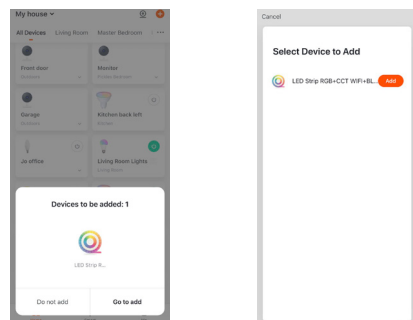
My house

All Devices Living Room Master Bedroom ···

Front door
Offline

Monitor
Master Bedroom

Garage
Offline

Kitchen back left
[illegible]

Jo office

Living Room Lights
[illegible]

Devices to be added: 1

LED Strip R...

Do not add

Go to add

Cancel

Select Device to Add

LED Strip RGB+CCT WIFI+BL...

Add